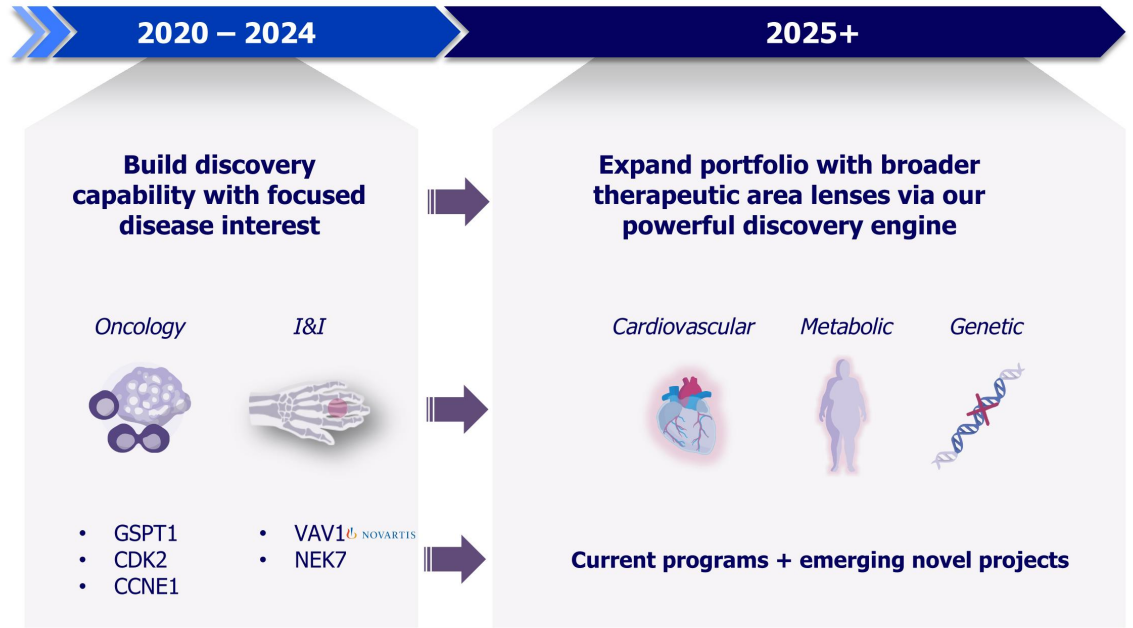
2020 – 2024

2025+

Build discovery capability with focused disease interest

Oncology

I&I

• GSPT1
• CDK2
• CCNE1

• VAV1 NOVARTIS
• NEK7

Expand portfolio with broader therapeutic area lenses via our powerful discovery engine

Cardiovascular

Metabolic

Genetic

Current programs + emerging novel projects